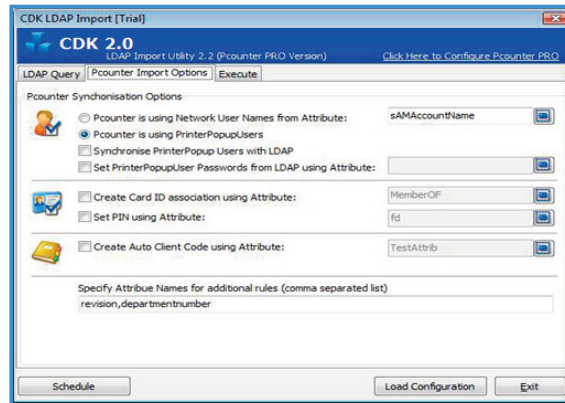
CDK LDAP Import [Trial]

CDK 2.0
LDAP Import Utility 2.2 (Pcounter PRO Version)
Click Here to Configure Pcounter PRO

LDAP Query
Pcounter Import Options
Execute

Pcounter Synchonisation Options

Pcounter is using Network User Names from Attribute:
sAMAccountName
Pcounter is using PrinterPopupUsers
Synchronise PrinterPopup Users with LDAP
Set PrinterPopupUser Passwords from LDAP using Attribute:

Create Card ID association using Attribute:
MemberOF
Set PIN using Attribute:
fd

Create Auto Client Code using Attribute:
TestAttrib

Specify Attribue Names for additional rules (comma separated list)
revision,departmentnumber

Schedule
Load Configuration
Exit